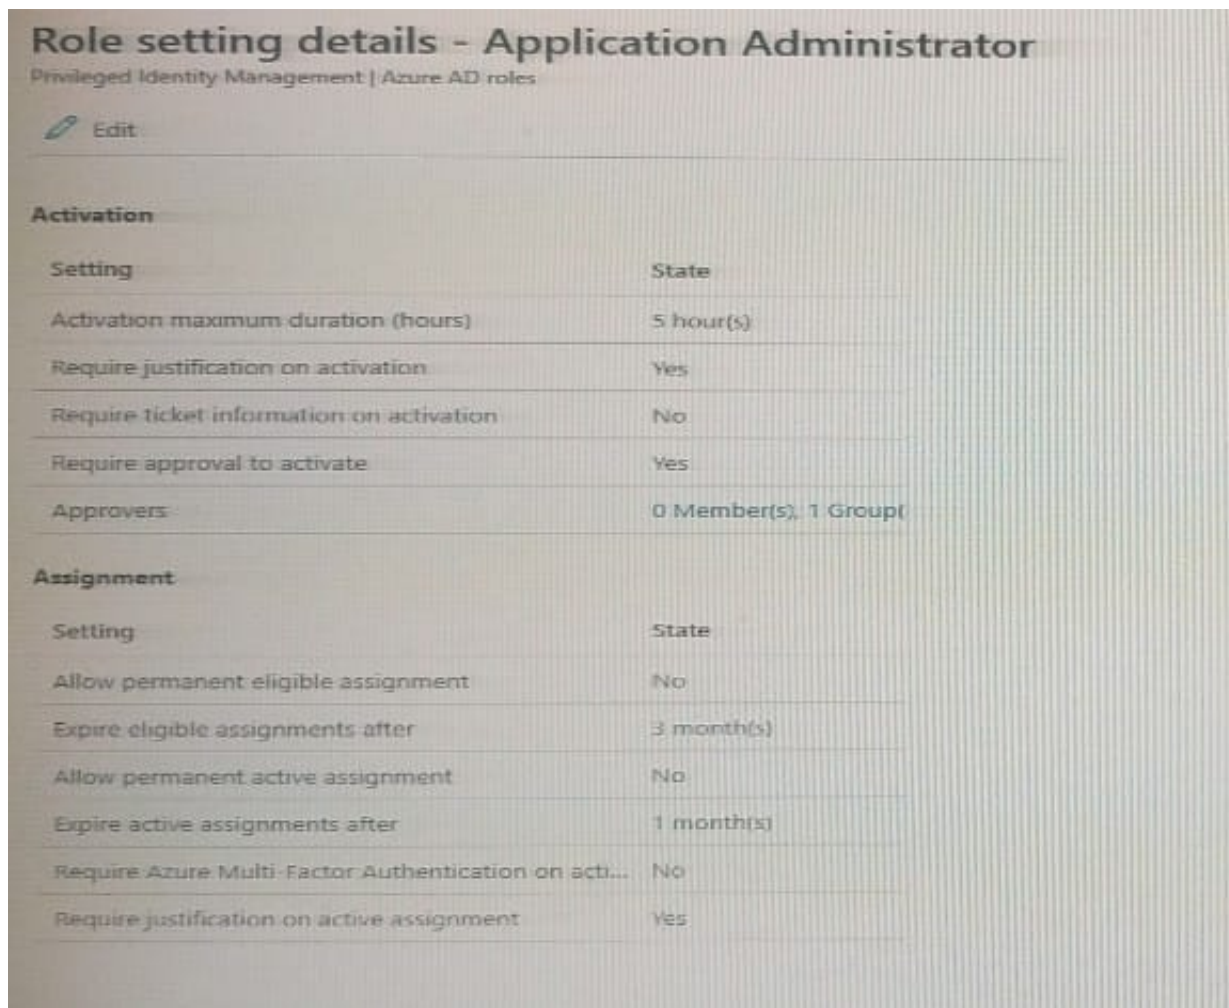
Role setting details - Application Administrator
Privileged Identity Management | Azure AD roles

Edit

Activation

| Setting | State |
|---|---|
| Activation maximum duration (hours) | 5 hour(s) |
| Require justification on activation | Yes |
| Require ticket information on activation | No |
| Require approval to activate | Yes |
| Approvers | 0 Member(s), 1 Group( |

Assignment

| Setting | State |
|---|---|
| Allow permanent eligible assignment | No |
| Expire eligible assignments after | 3 month(s) |
| Allow permanent active assignment | No |
| Expire active assignments after | 1 month(s) |
| Require Azure Multi-Factor Authentication on acti... | No |
| Require justification on active assignment | Yes |